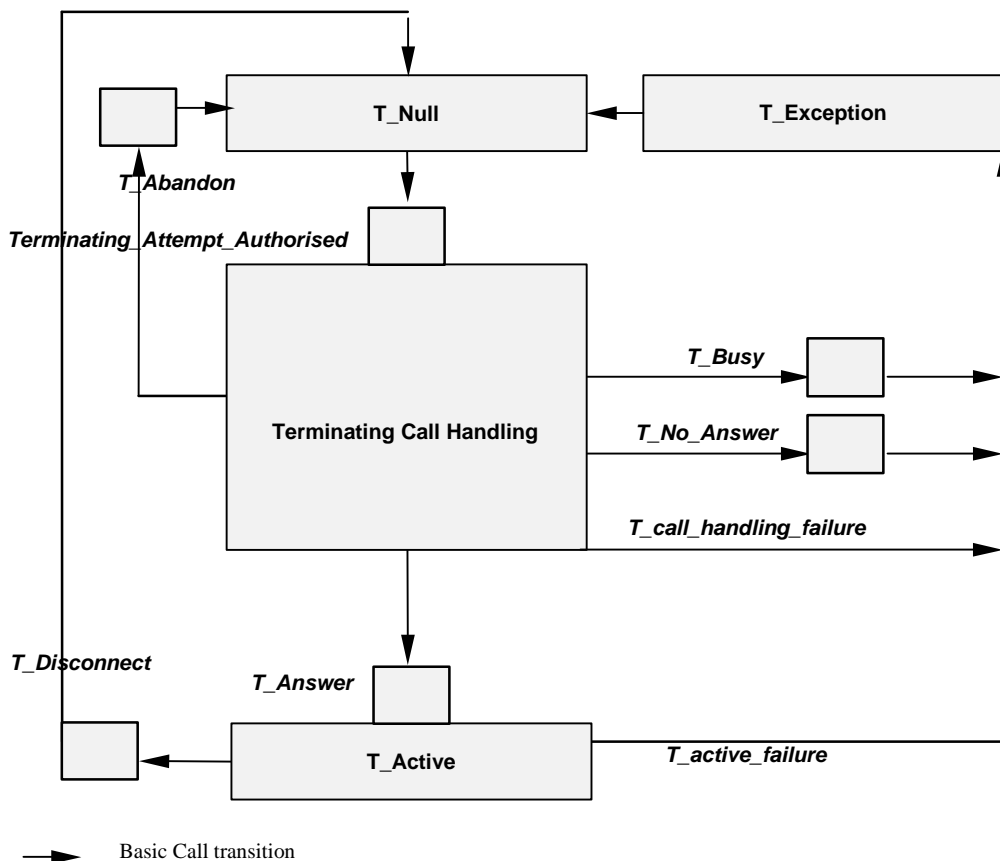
T_Null

T_Exception

T_Abandon

Terminating_Attempt_Authorised

T_Busy

Terminating Call Handling

T_No_Answer

T_call_handling_failure

T_Disconnect

T_Answer

T_Active

T_active_failure

Basic Call transition